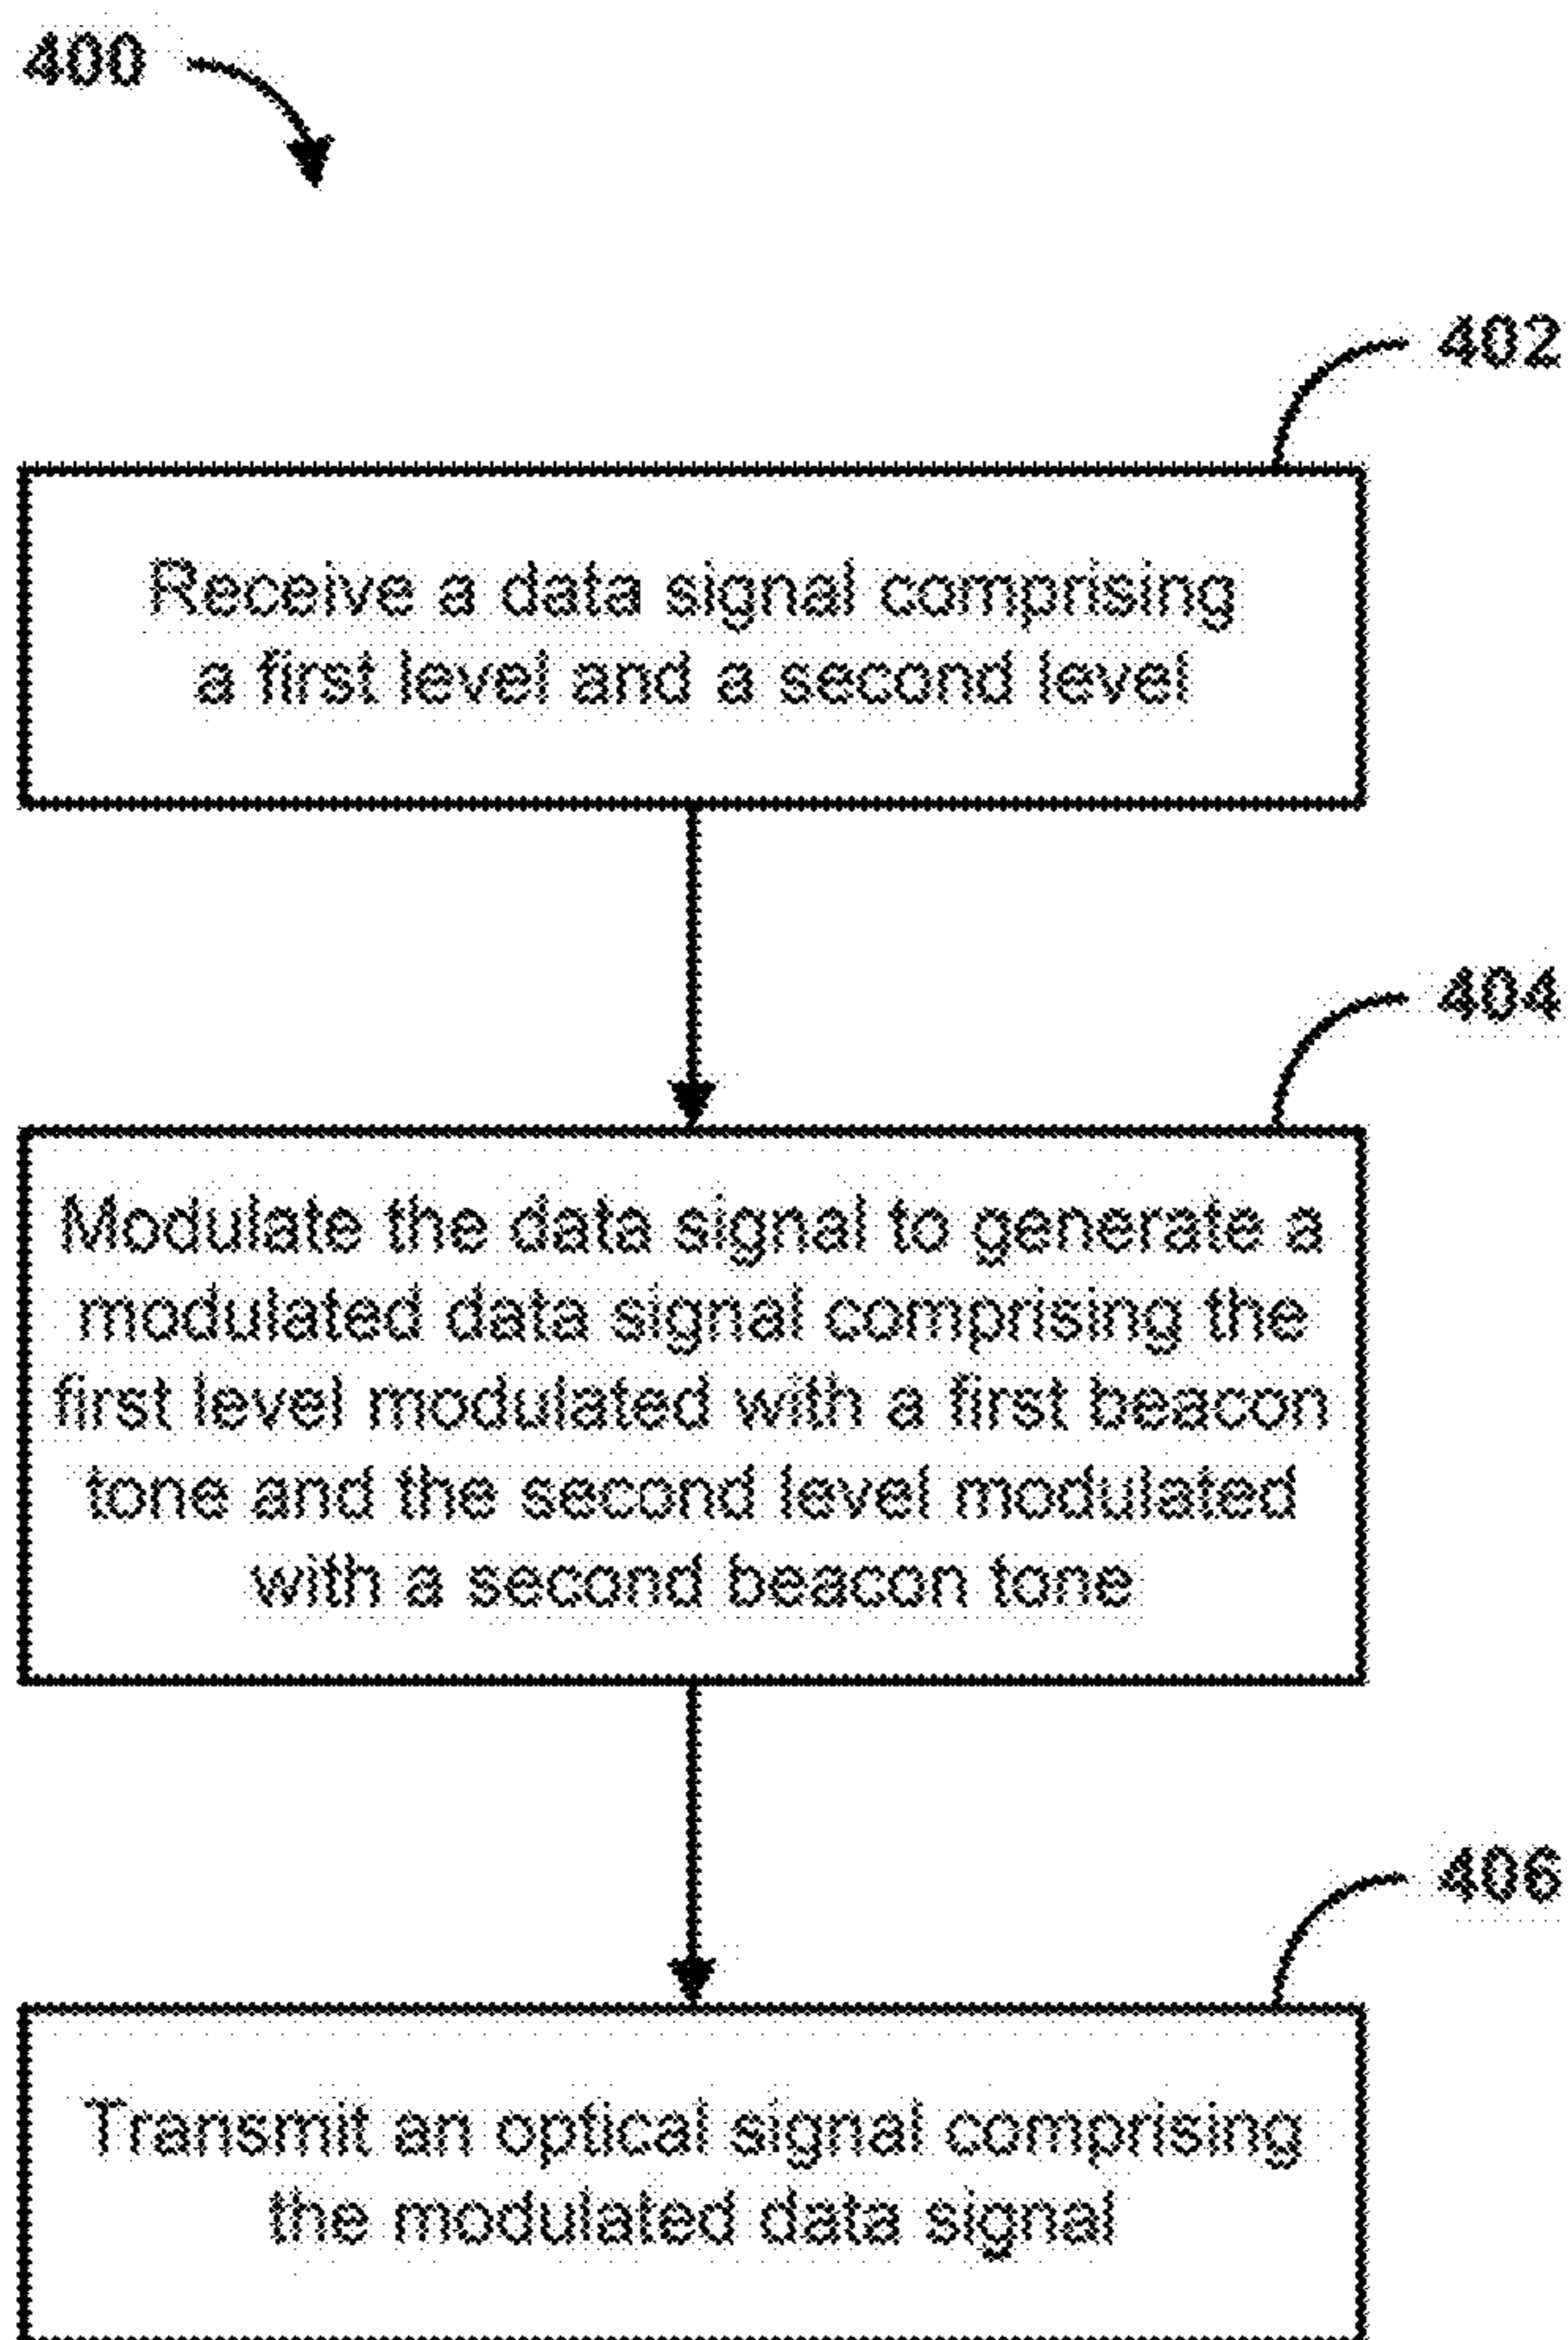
400

402

Receive a data signal comprising a first level and a second level

404

Modulate the data signal to generate a modulated data signal comprising the first level modulated with a first beacon tone and the second level modulated with a second beacon tone

406

Transmit an optical signal comprising the modulated data signal